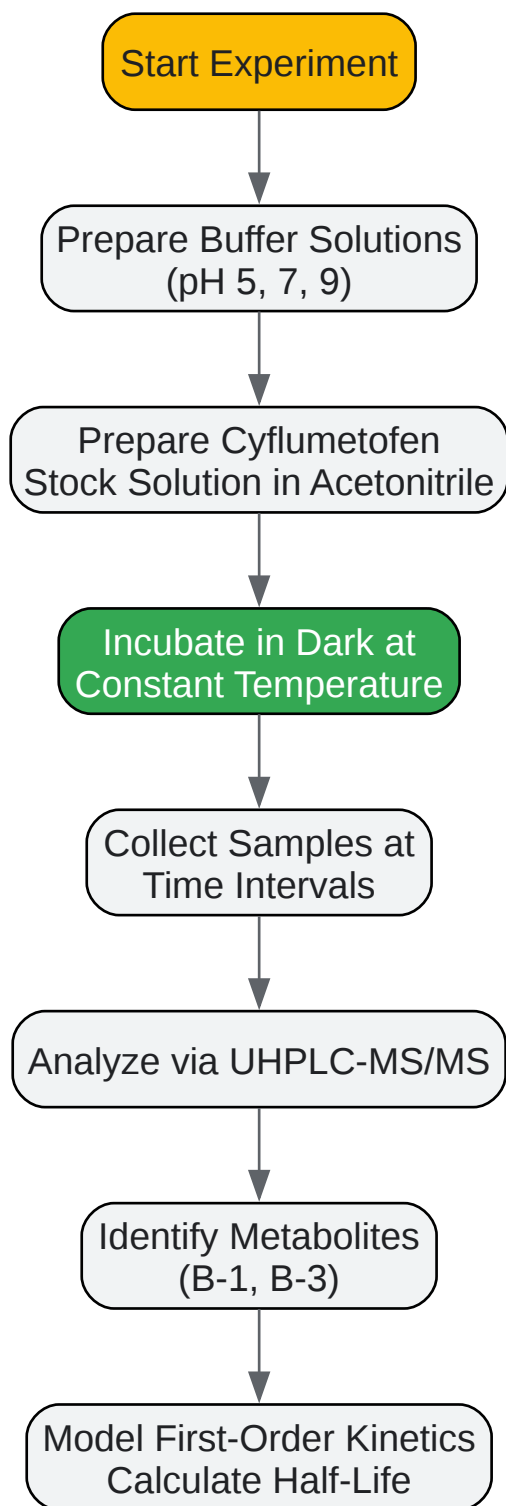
Start Experiment

Prepare Buffer Solutions (pH 5, 7, 9)

Prepare Cyflumetofen Stock Solution in Acetonitrile

Incubate in Dark at Constant Temperature

Collect Samples at Time Intervals

Analyze via UHPLC-MS/MS

Identify Metabolites (B-1, B-3)

Model First-Order Kinetics Calculate Half-Life